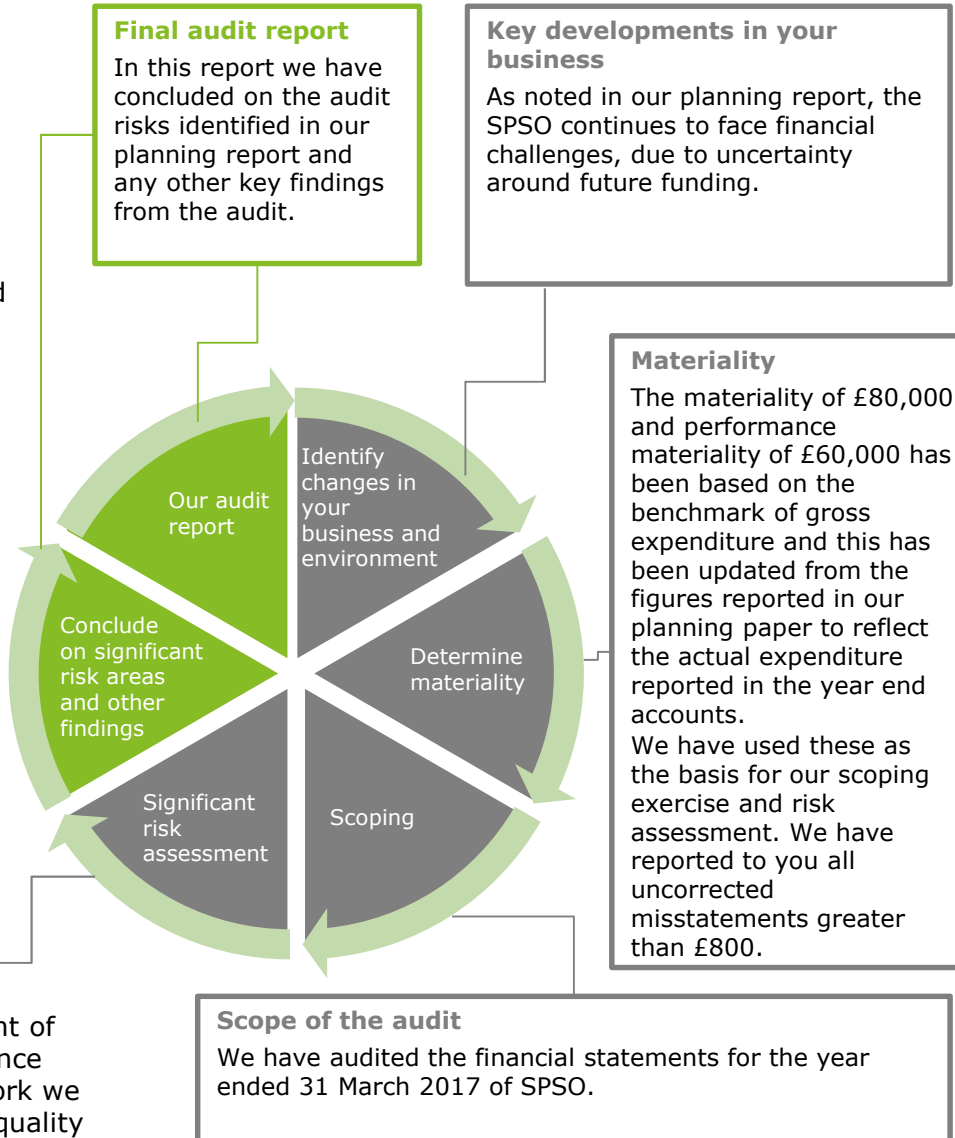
Final audit report

In this report we have concluded on the audit risks identified in our planning report and any other key findings from the audit.

Key developments in your business

As noted in our planning report, the SPSO continues to face financial challenges, due to uncertainty around future funding.

d

Materiality

The materiality of £80,000 and performance materiality of £60,000 has been based on the benchmark of gross expenditure and this has been updated from the figures reported in our planning paper to reflect the actual expenditure reported in the year end accounts.
We have used these as the basis for our scoping exercise and risk assessment. We have reported to you all uncorrected misstatements greater than £800.

Our audit report

Identify changes in your business and environment

Determine materiality

Scoping

Significant risk assessment

Conclude on significant risk areas and other findings

nt of
nce
rk we
quality

Scope of the audit

We have audited the financial statements for the year ended 31 March 2017 of SPSO.